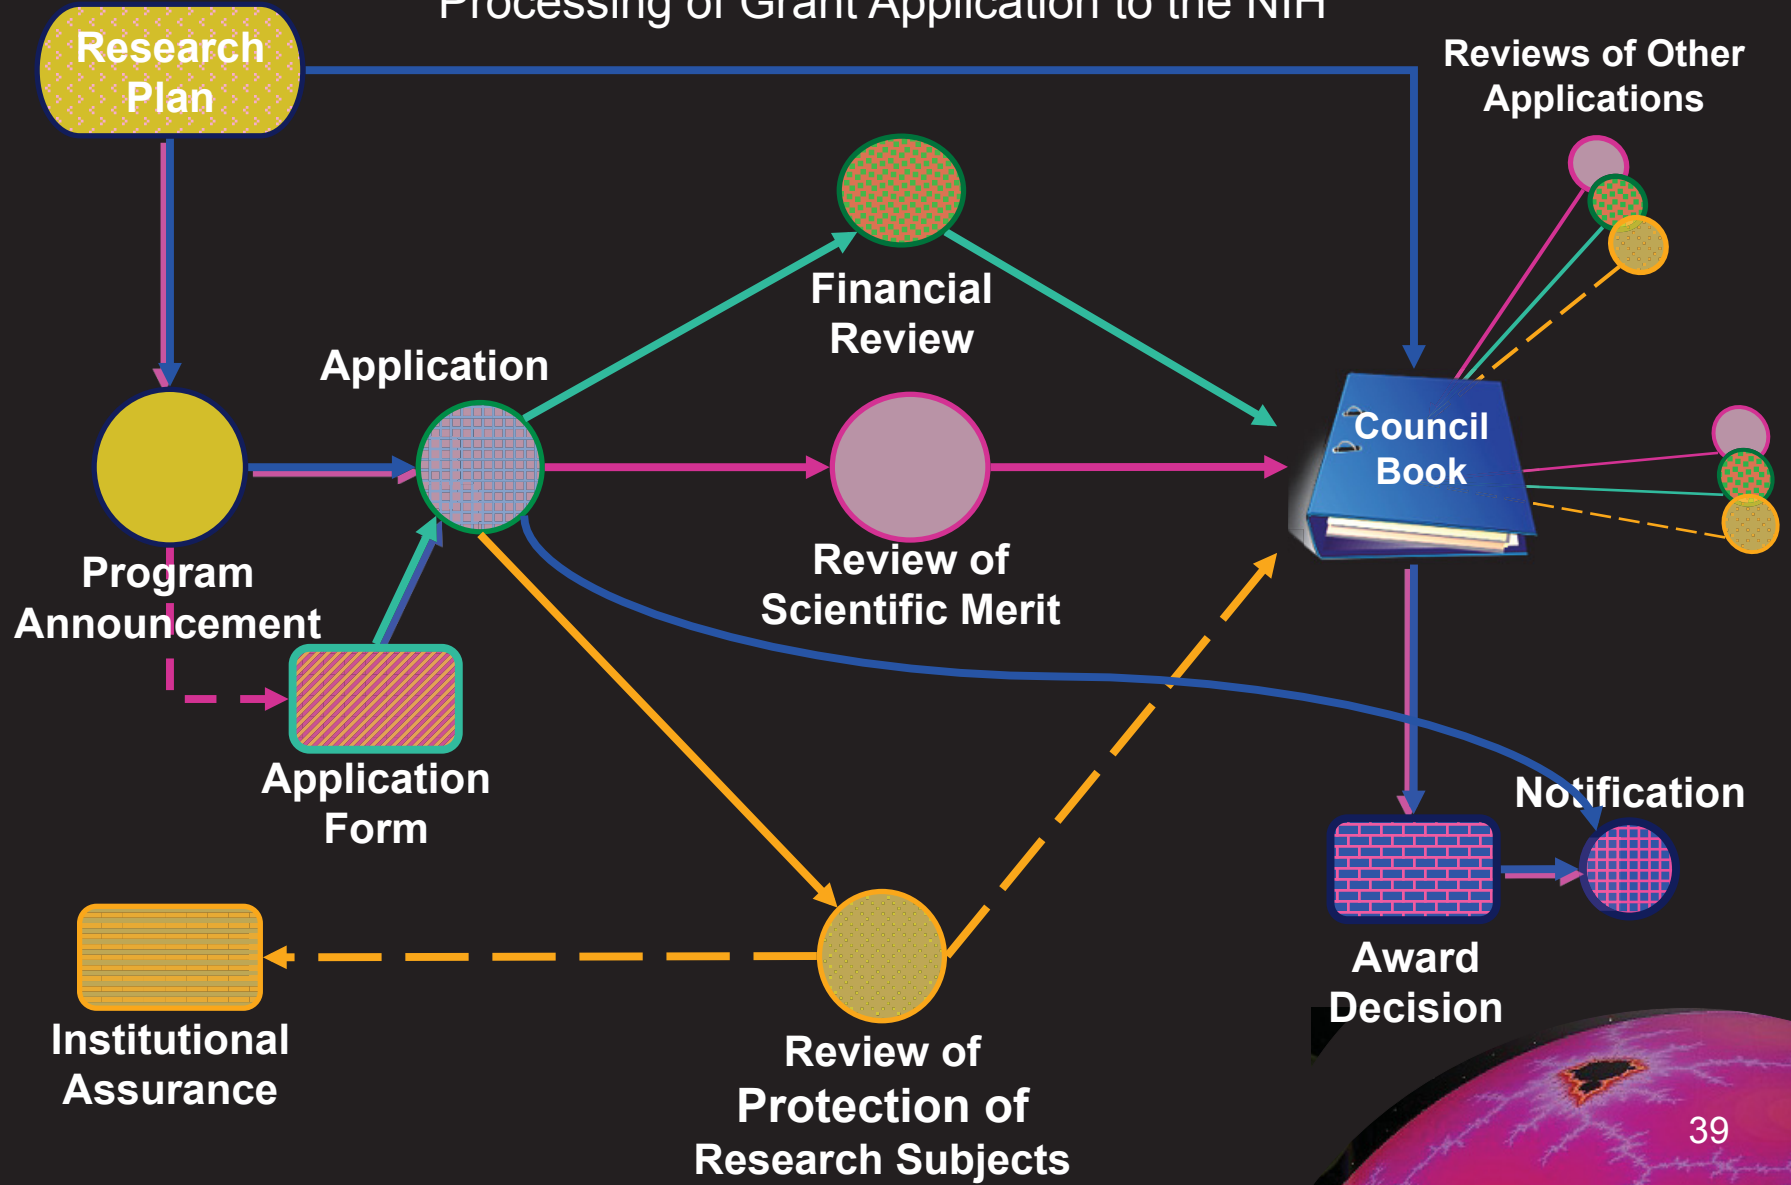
Processing of Grant Application to the NIH

Research Plan

Reviews of Other Applications

Financial Review

Application

Council Book

Program Announcement

Review of Scientific Merit

Application Form

Notification

Award Decision

Institutional Assurance

Review of Protection of Research Subjects

39